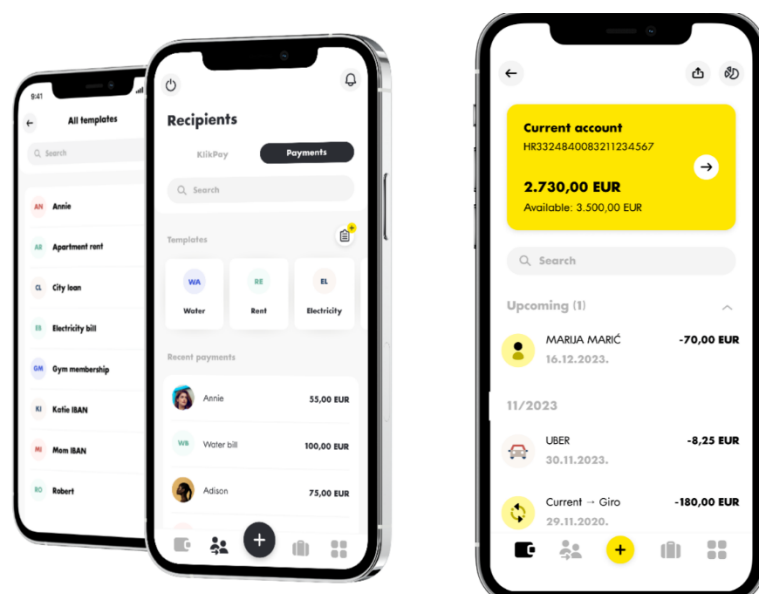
9:41

All templates

Search

AN Annie

AR Apartment rent

CL City loan

EB Electricity bill

GM Gym membership

KI Katie IBAN

MI Mom IBAN

RO Robert

Recipients

KlikPay

Payments

Search

Templates

WA Water

RE Rent

EL Electricity

Recent payments

Annie 55,00 EUR

WB Water bill 100,00 EUR

Adison 75,00 EUR

Current account

HR3324840083211234567

2.730,00 EUR

Available: 3.500,00 EUR

Search

Upcoming (1)

MARIJA MARIĆ -70,00 EUR

16.12.2023.

11/2023

UBER -8,25 EUR

30.11.2023.

Current → Giro -180,00 EUR

29.11.2020.